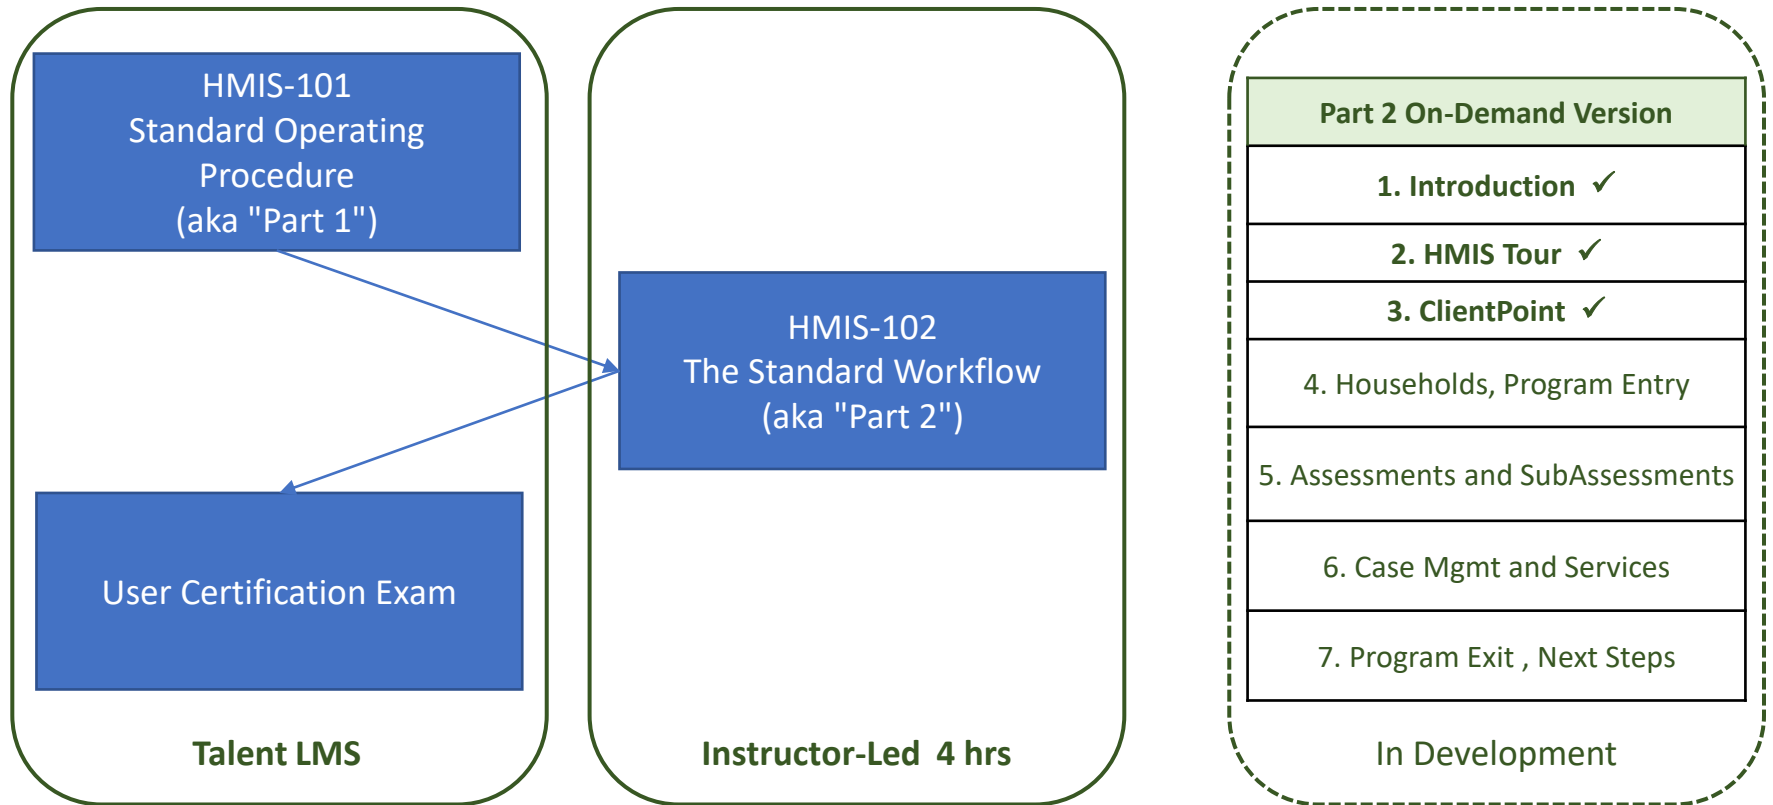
HMIS-101
Standard Operating Procedure
(aka "Part 1")

User Certification Exam

Talent LMS

HMIS-102
The Standard Workflow
(aka "Part 2")

Instructor-Led 4 hrs

| Part 2 On-Demand Version |
|---|
| 1. Introduction ✓ |
| 2. HMIS Tour ✓ |
| 3. ClientPoint ✓ |
| 4. Households, Program Entry |
| 5. Assessments and SubAssessments |
| 6. Case Mgmt and Services |
| 7. Program Exit , Next Steps |

In Development